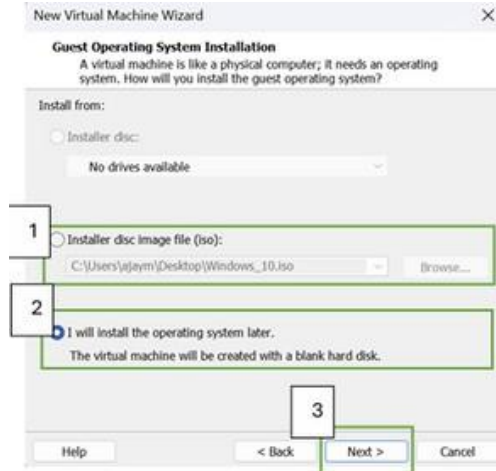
New Virtual Machine Wizard

×

Guest Operating System Installation

A virtual machine is like a physical computer; it needs an operating system. How will you install the guest operating system?

Install from:

Installer disc:

No drives available

1

Installer disc image file (iso):

C:\Users\ajaym\Desktop\Windows_10.iso

Browse...

2

I will install the operating system later.

The virtual machine will be created with a blank hard disk.

3

Help

< Back

Next >

Cancel